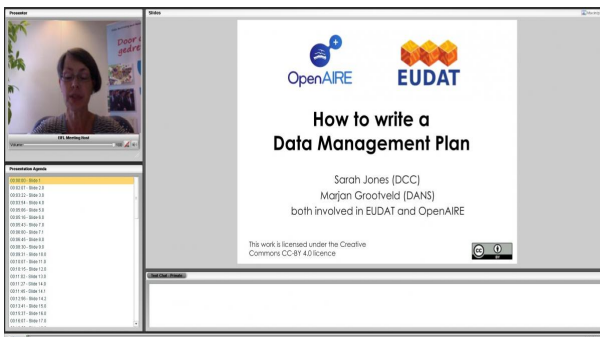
Presenter

Door adre

EIFL Meeting Host

Volume:

Presentation Agenda

00:00:03 - Slide 1
00:02:07 - Slide 2.0
00:03:22 - Slide 3.0
00:03:54 - Slide 4.0
00:05:00 - Slide 5.0
00:05:10 - Slide 6.0
00:06:43 - Slide 7.0
00:06:50 - Slide 7.1
00:06:45 - Slide 8.0
00:08:10 - Slide 9.0
00:09:11 - Slide 10.0
00:10:07 - Slide 11.0
00:10:15 - Slide 12.0
00:11:03 - Slide 13.0
00:11:27 - Slide 14.0
00:11:45 - Slide 14.1
00:12:00 - Slide 14.2
00:13:41 - Slide 15.0
00:15:37 - Slide 16.0
00:16:01 - Slide 17.0

Slides

OpenAIRE

EUDAT

How to write a Data Management Plan

Sarah Jones (DCC)
Marjan Grootveld (DANS)
both involved in EUDAT and OpenAIRE

This work is licensed under the Creative Commons CC-BY 4.0 licence

cc BY

Text Chat - Private